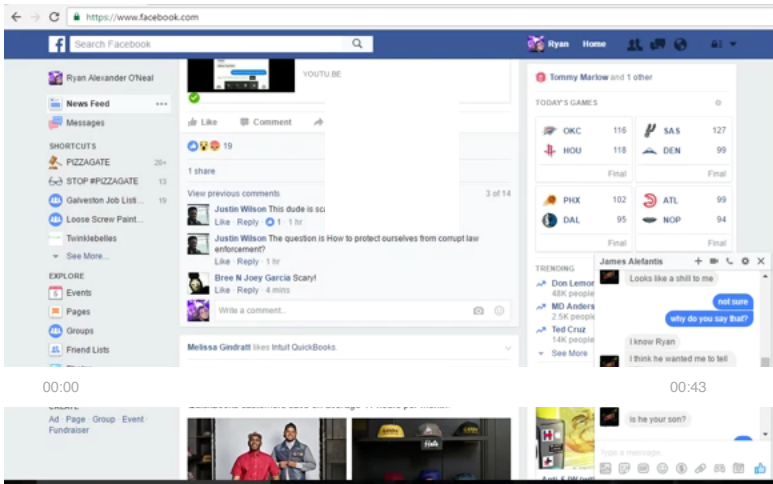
https://www.facebook.com

Search Facebook

Ryan Home

Ryan Alexander O'Neal

News Feed

Messages

SHORTCUTS

PIZZAGATE 20+

STOP #PIZZAGATE 13

Galveston Job Listi... 19

Loose Screw Paint...

Twinklebelles

See More...

EXPLORE

Events

Pages

Groups

Friend Lists

CREATE

Ad · Page · Group · Event · Fundraiser

YOUTU.BE

Like Comment

19

1 share

View previous comments 3 of 14

Justin Wilson This dude is sc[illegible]

Like · Reply · 1 · 1 hr

Justin Wilson The question is How to protect ourselves from corrupt law enforcement?

Like · Reply · 1 hr

Bree N Joey Garcia Scary!

Like · Reply · 4 mins

Write a comment...

Melissa Gindratt likes Intuit QuickBooks.

Tommy Marlow and 1 other

TODAY'S GAMES

| | | | |
|---|---|---|---|
| OKC | 116 | SAS | 127 |
| HOU | 118 | DEN | 99 |
| | Final | | Final |
| PHX | 102 | ATL | 99 |
| DAL | 95 | NOP | 94 |
| | Final | | Final |

TRENDING

Don Lemon
48K people

MD Anders
2.5K people

Ted Cruz
14K people

See More

James Alefantis

Looks like a shill to me

not sure

why do you say that?

I know Ryan

I think he wanted me to tell

is he your son?

Type a message...

00:00

00:43